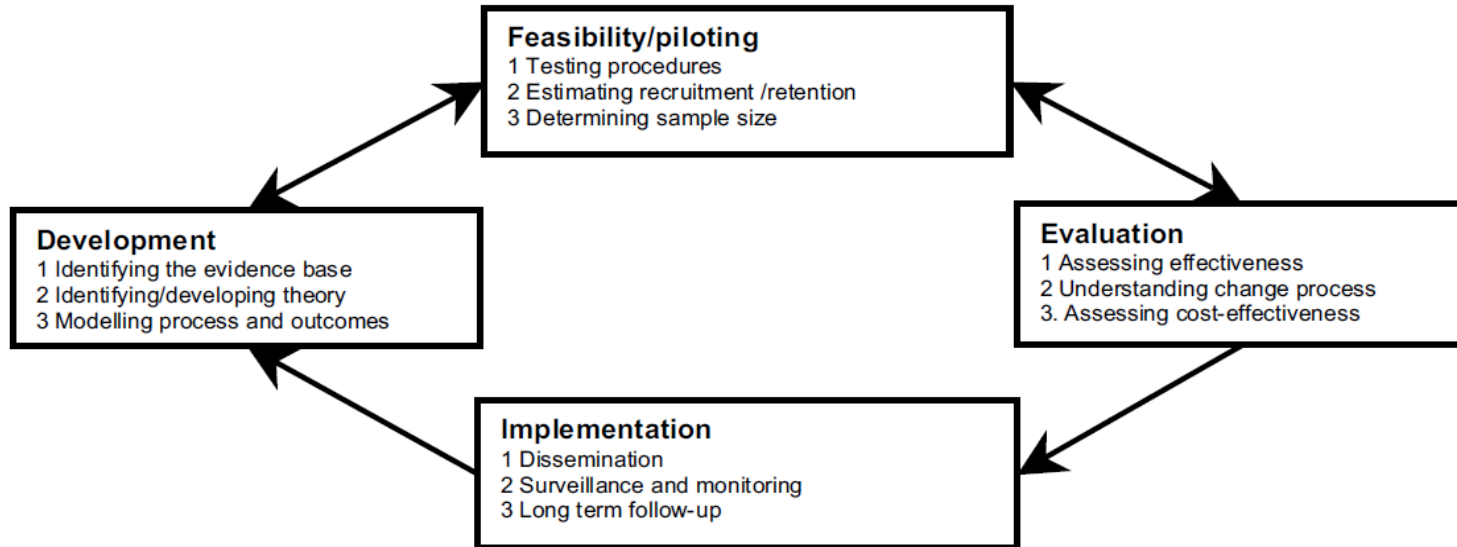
Feasibility/piloting
1 Testing procedures
2 Estimating recruitment /retention
3 Determining sample size

Development
1 Identifying the evidence base
2 Identifying/developing theory
3 Modelling process and outcomes

Evaluation
1 Assessing effectiveness
2 Understanding change process
3. Assessing cost-effectiveness

Implementation
1 Dissemination
2 Surveillance and monitoring
3 Long term follow-up